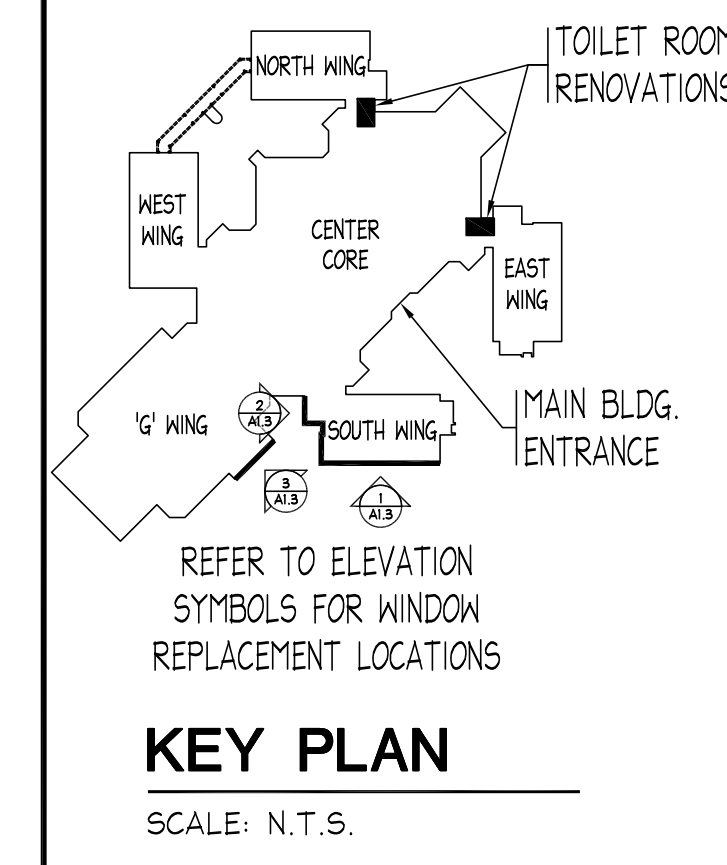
TOILET ROOM
RENOVATIONS

NORTH WING

WEST WING

CENTER CORE

EAST WING

MAIN BLDG. ENTRANCE

'G' WING

2
A1.3

SOUTH WING

3
A1.3

1
A1.3

REFER TO ELEVATION SYMBOLS FOR WINDOW REPLACEMENT LOCATIONS

KEY PLAN

SCALE: N.T.S.